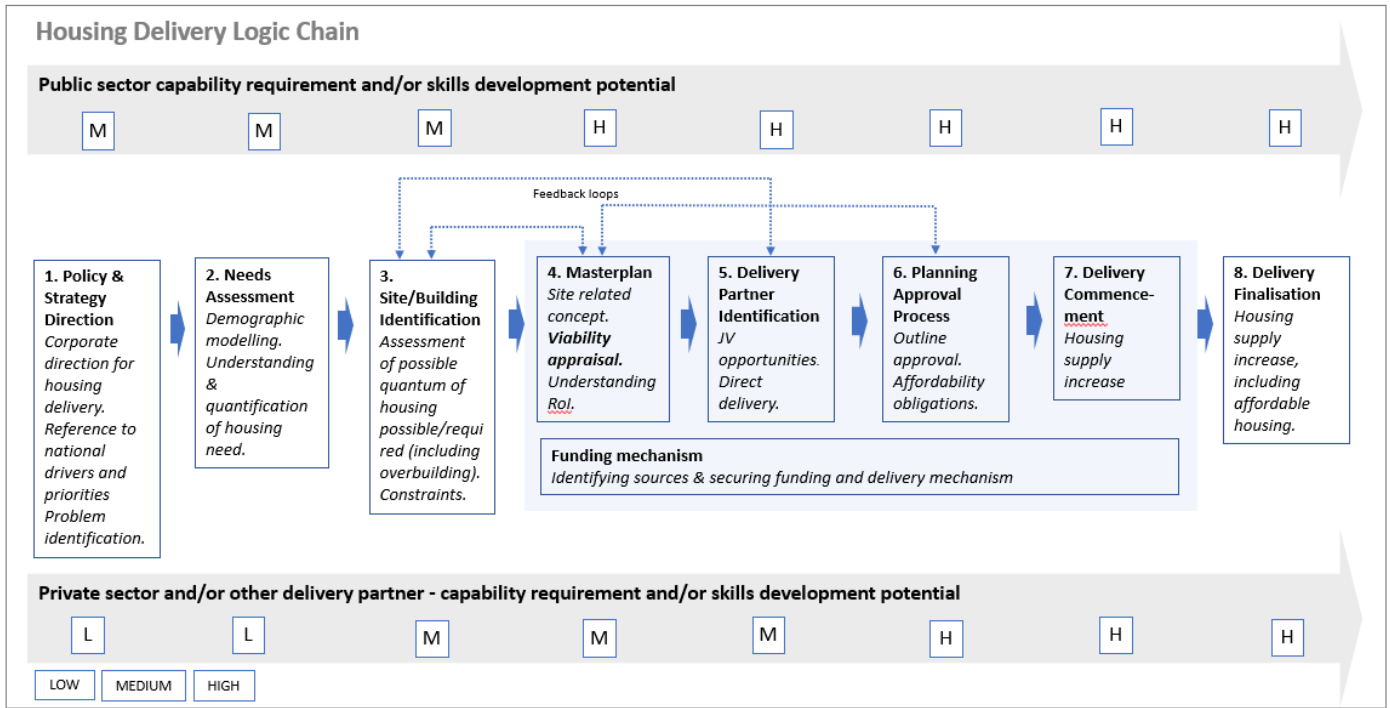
Housing Delivery Logic Chain

Public sector capability requirement and/or skills development potential

M M M H H H H H

Feedback loops

**1. Policy & Strategy Direction**
*Corporate direction for housing delivery. Reference to national drivers and priorities Problem identification.*

**2. Needs Assessment**
*Demographic modelling. Understanding & quantification of housing need.*

**3. Site/Building Identification**
*Assessment of possible quantum of housing possible/required (including overbuilding). Constraints.*

**4. Masterplan**
*Site related concept.* ***Viability appraisal.*** *Understanding RoI.*

**5. Delivery Partner Identification**
*JV opportunities. Direct delivery.*

**6. Planning Approval Process**
*Outline approval. Affordability obligations.*

**7. Delivery Commencement**
*Housing supply increase*

**8. Delivery Finalisation**
*Housing supply increase, including affordable housing.*

**Funding mechanism**
*Identifying sources & securing funding and delivery mechanism*

Private sector and/or other delivery partner - capability requirement and/or skills development potential

L L M M M H H H

LOW MEDIUM HIGH